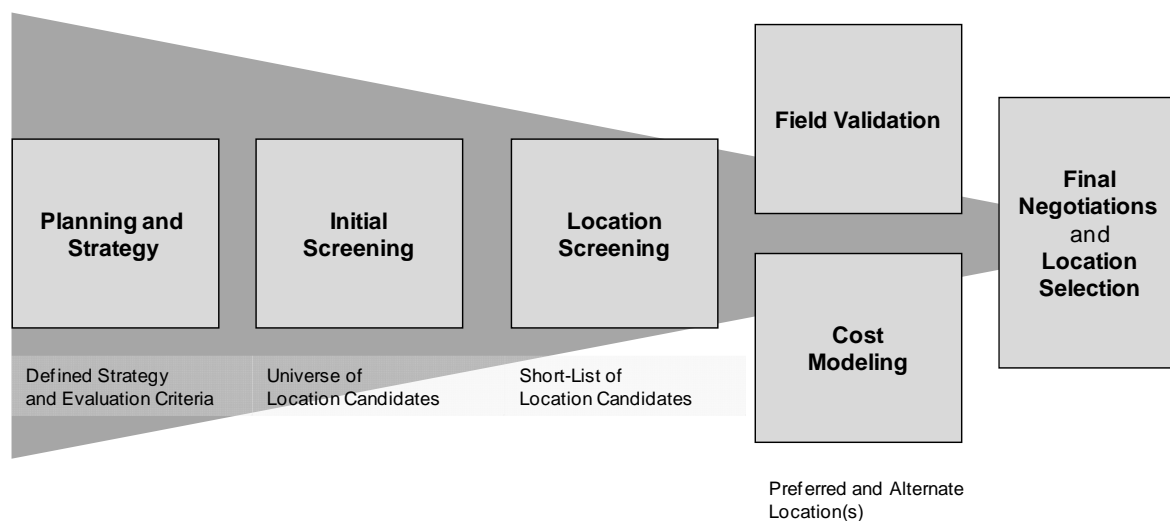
Planning and Strategy

Defined Strategy and Evaluation Criteria

Initial Screening

Universe of Location Candidates

Location Screening

Short-List of Location Candidates

Field Validation

Cost Modeling

Preferred and Alternate Location(s)

Final Negotiations and Location Selection